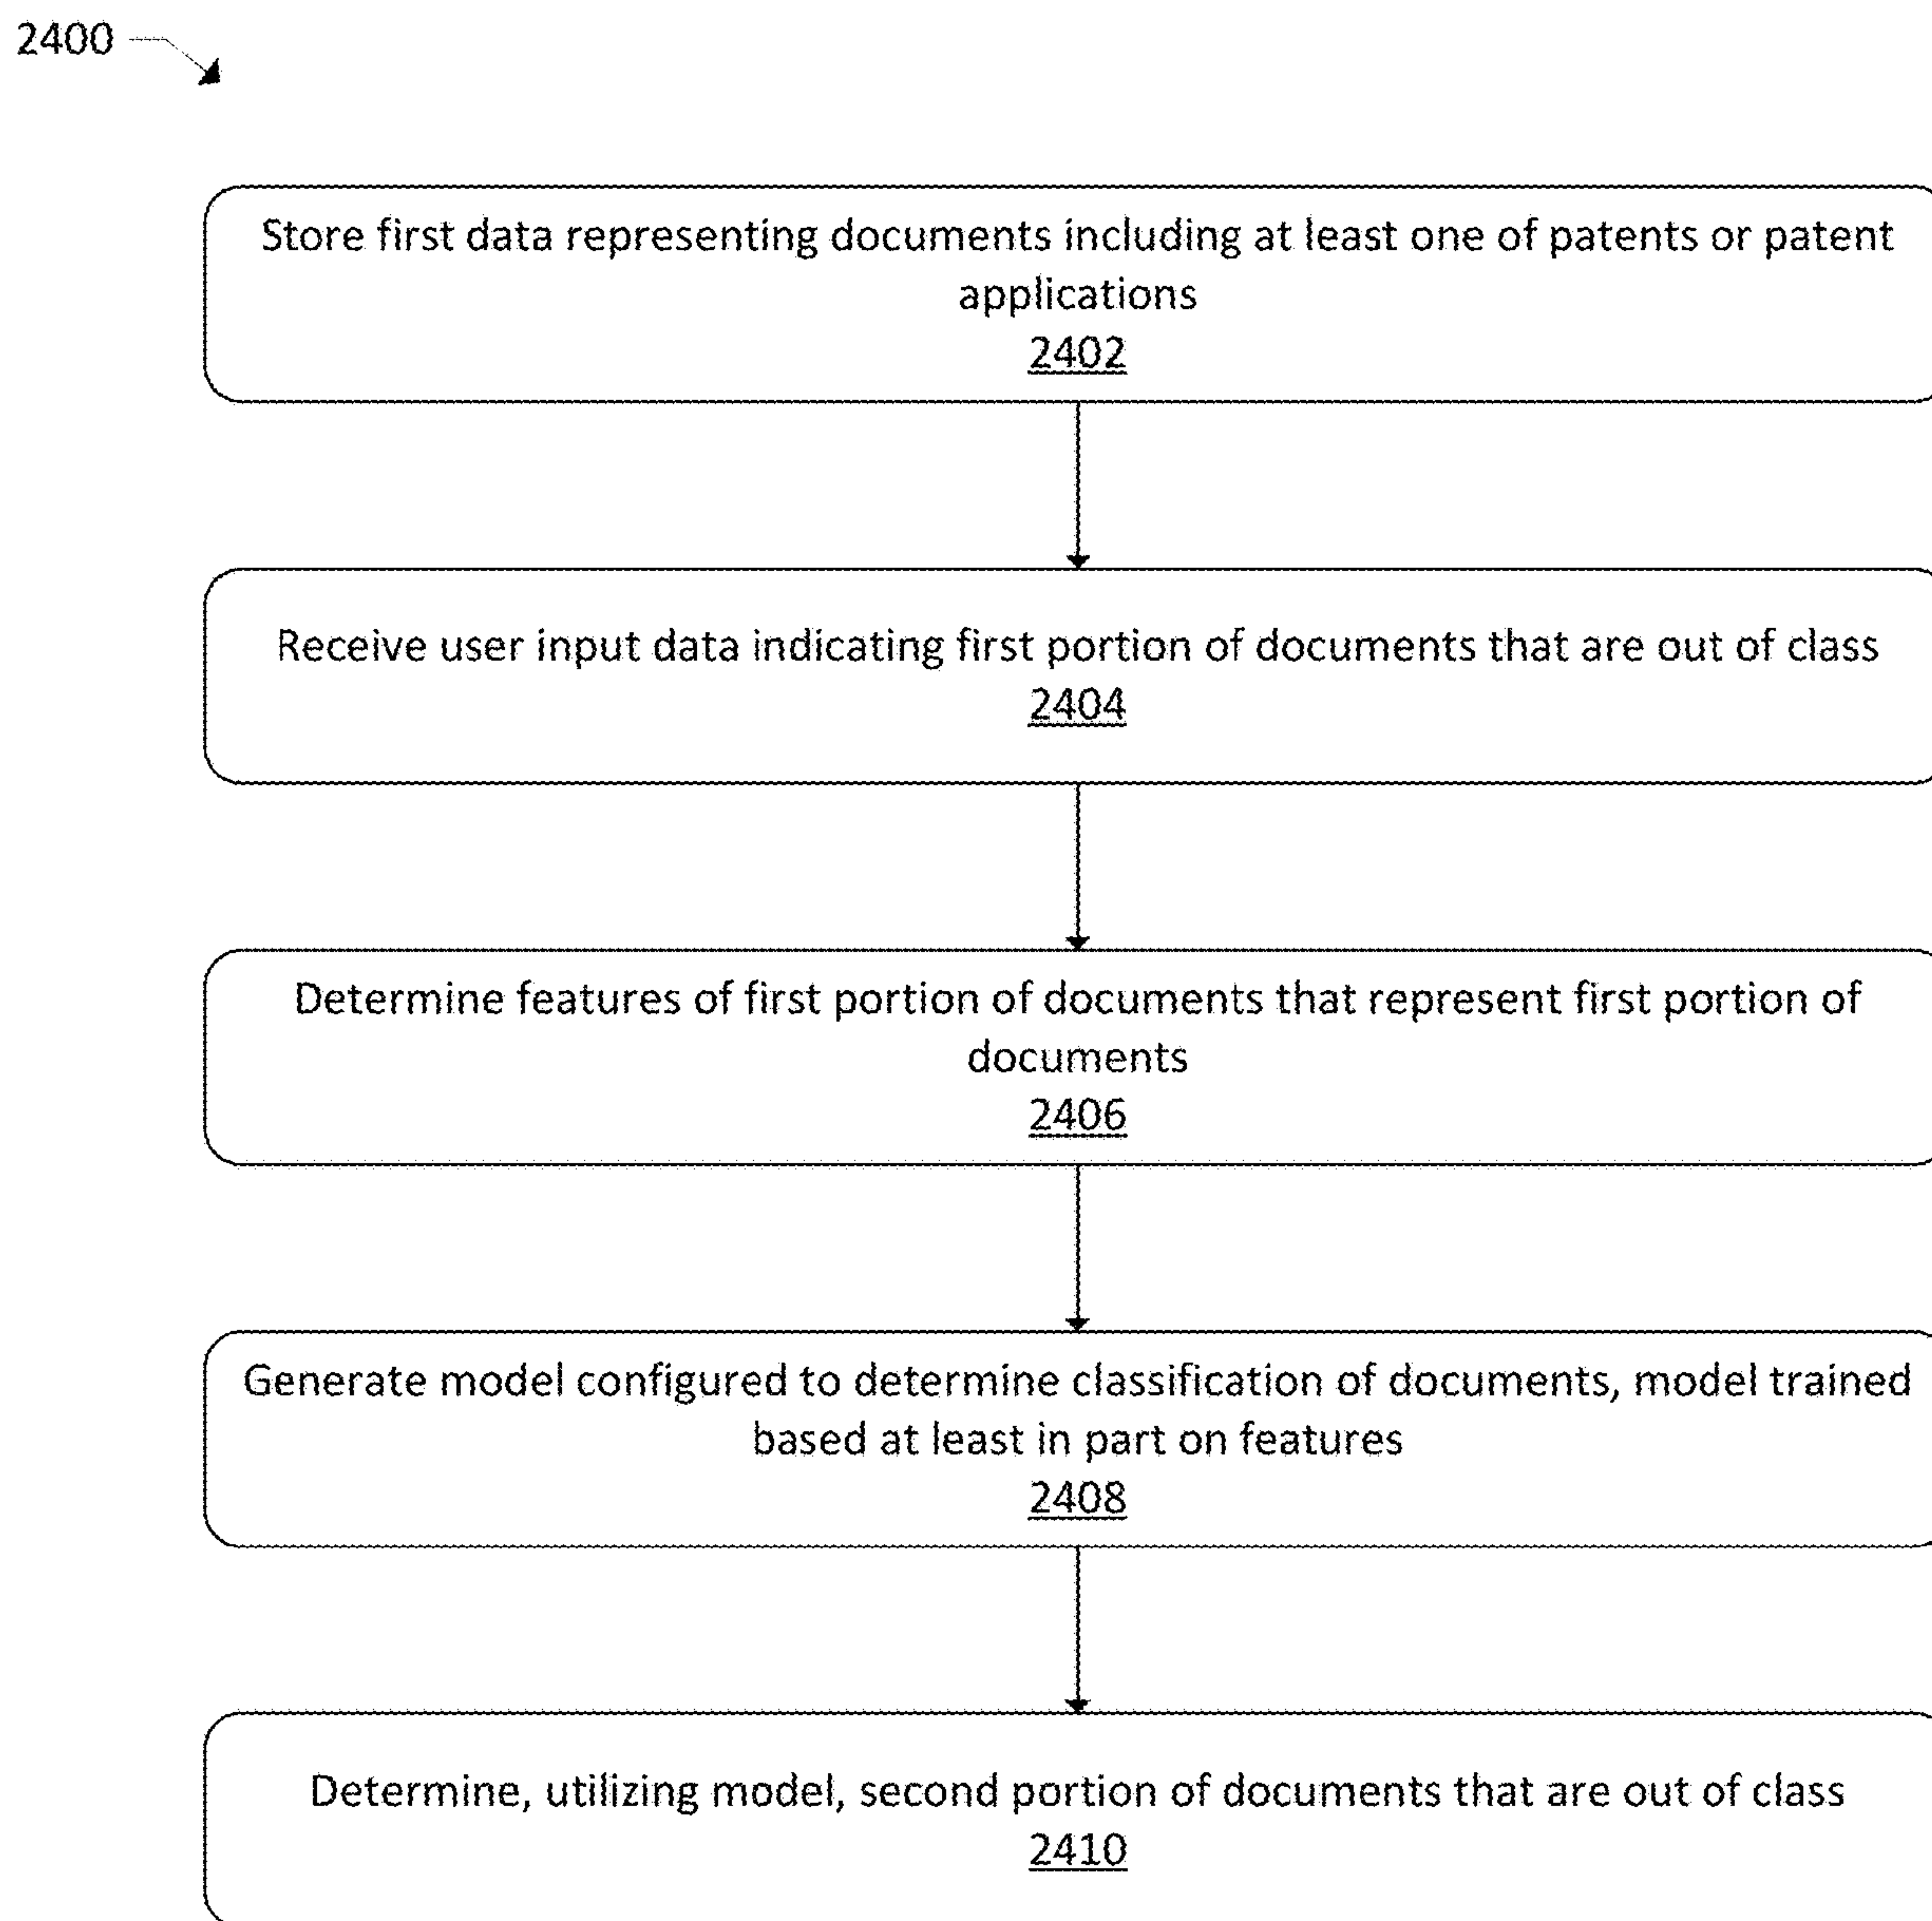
2400

Store first data representing documents including at least one of patents or patent applications
2402

Receive user input data indicating first portion of documents that are out of class
2404

Determine features of first portion of documents that represent first portion of documents
2406

Generate model configured to determine classification of documents, model trained based at least in part on features
2408

Determine, utilizing model, second portion of documents that are out of class
2410